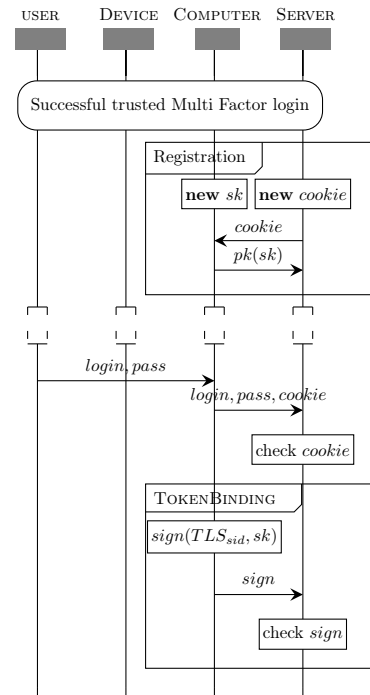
USER DEVICE COMPUTER SERVER

Successful trusted Multi Factor login

Registration

**new** $sk$ **new** $cookie$

$cookie$

$pk(sk)$

$login, pass$

$login, pass, cookie$

check $cookie$

TOKENBINDING

$sign(TLS_{sid}, sk)$

$sign$

check $sign$